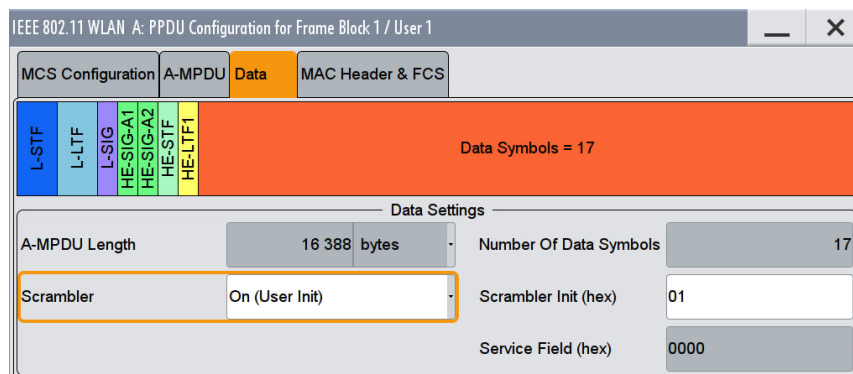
IEEE 802.11 WLAN A: PPDU Configuration for Frame Block 1 / User 1

MCS Configuration | A-MPDU | Data | MAC Header & FCS

L-STF | L-LTF | L-SIG | HE-SIG-A1 | HE-SIG-A2 | HE-STF | HE-LTF1 | Data Symbols = 17

Data Settings

A-MPDU Length 16 388 bytes
Number Of Data Symbols 17

Scrambler On (User Init)
Scrambler Init (hex) 01

Service Field (hex) 0000